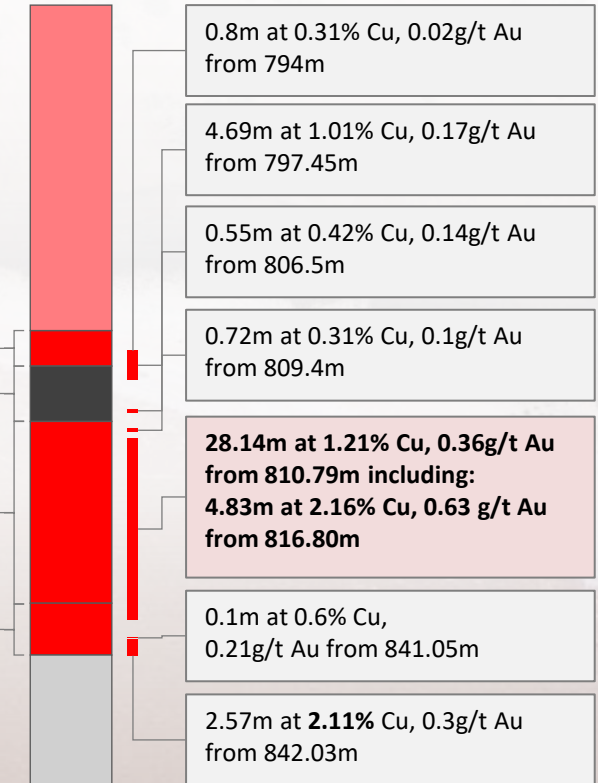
0.8m at 0.31% Cu, 0.02g/t Au from 794m

4.69m at 1.01% Cu, 0.17g/t Au from 797.45m

0.55m at 0.42% Cu, 0.14g/t Au from 806.5m

0.72m at 0.31% Cu, 0.1g/t Au from 809.4m

**28.14m at 1.21% Cu, 0.36g/t Au from 810.79m including: 4.83m at 2.16% Cu, 0.63 g/t Au from 816.80m**

0.1m at 0.6% Cu, 0.21g/t Au from 841.05m

2.57m at **2.11%** Cu, 0.3g/t Au from 842.03m